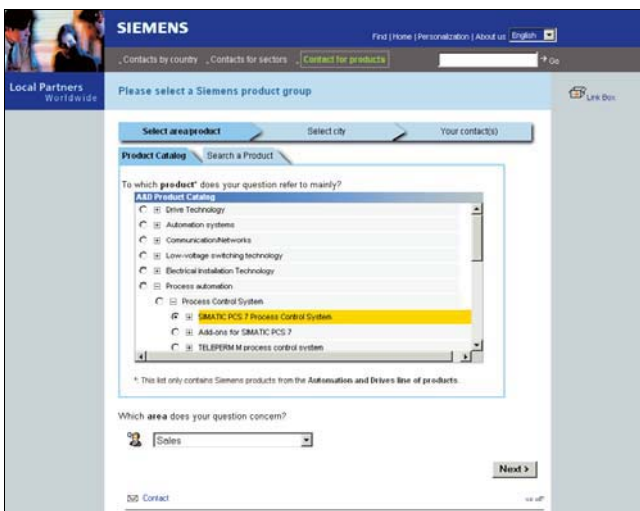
SIEMENS

Find | Home | Personalization | About us English

. Contacts by country . Contacts for sectors . Contact for products

Go

Local Partners
Worldwide

Please select a Siemens product group

Link Box

Select area/product

Select city

Your contact(s)

Product Catalog

Search a Product

To which product* does your question refer to mainly?

A&D Product Catalog

Drive Technology

Automation systems

Communication/Networks

Low-voltage switching technology

Electrical installation Technology

Process automation

Process Control System

SIMATIC PCS 7 Process Control System

Add-ons for SIMATIC PCS 7

TELEPERM M process control system

* This list only contains Siemens products from the Automation and Drives line of products.

Which area does your question concern?

Sales

Next >

Contact